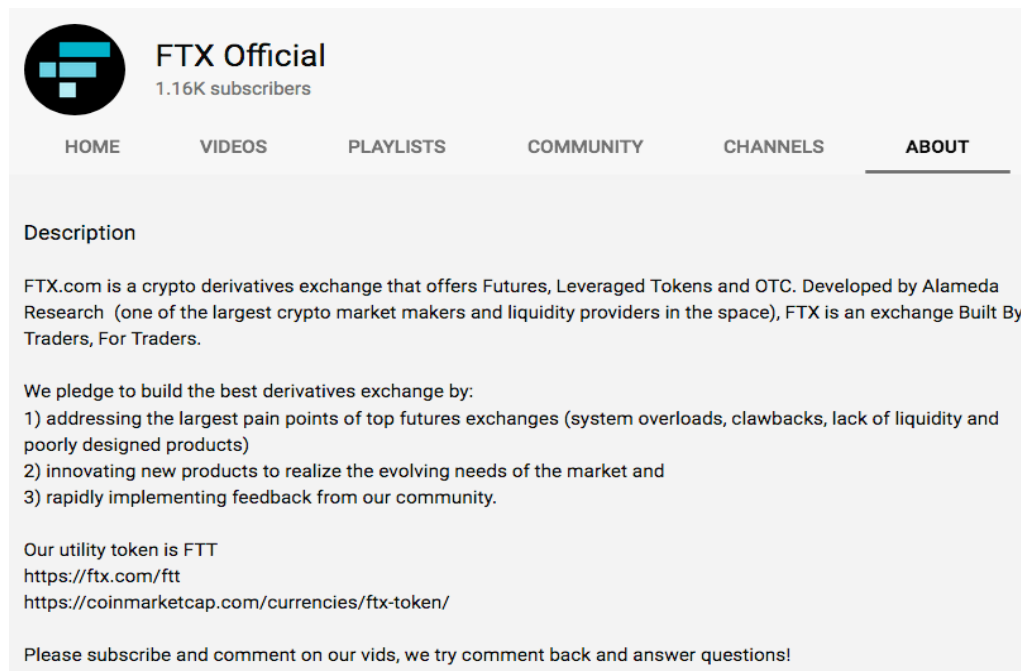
FTX Official
1.16K subscribers

HOME VIDEOS PLAYLISTS COMMUNITY CHANNELS ABOUT

Description

FTX.com is a crypto derivatives exchange that offers Futures, Leveraged Tokens and OTC. Developed by Alameda Research (one of the largest crypto market makers and liquidity providers in the space), FTX is an exchange Built By Traders, For Traders.

We pledge to build the best derivatives exchange by:
1) addressing the largest pain points of top futures exchanges (system overloads, clawbacks, lack of liquidity and poorly designed products)
2) innovating new products to realize the evolving needs of the market and
3) rapidly implementing feedback from our community.

Our utility token is FTT
https://ftx.com/ftt
https://coinmarketcap.com/currencies/ftx-token/

Please subscribe and comment on our vids, we try comment back and answer questions!